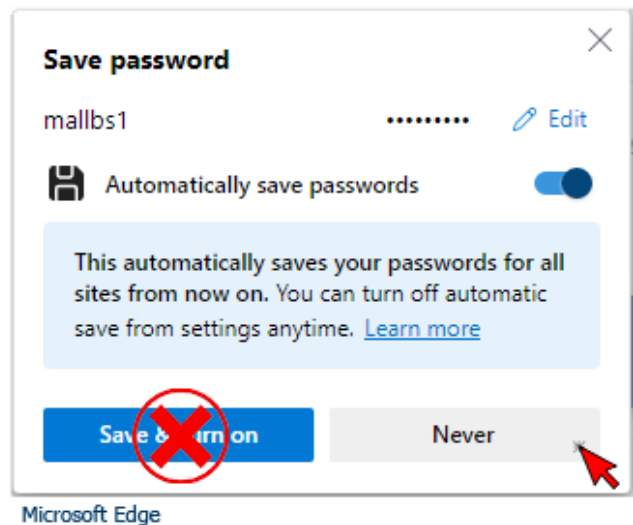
Save password

mallbs1 ••••••••• Edit

Automatically save passwords

This automatically saves your passwords for all sites from now on. You can turn off automatic save from settings anytime. Learn more

Save & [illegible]rn on

Never

Microsoft Edge